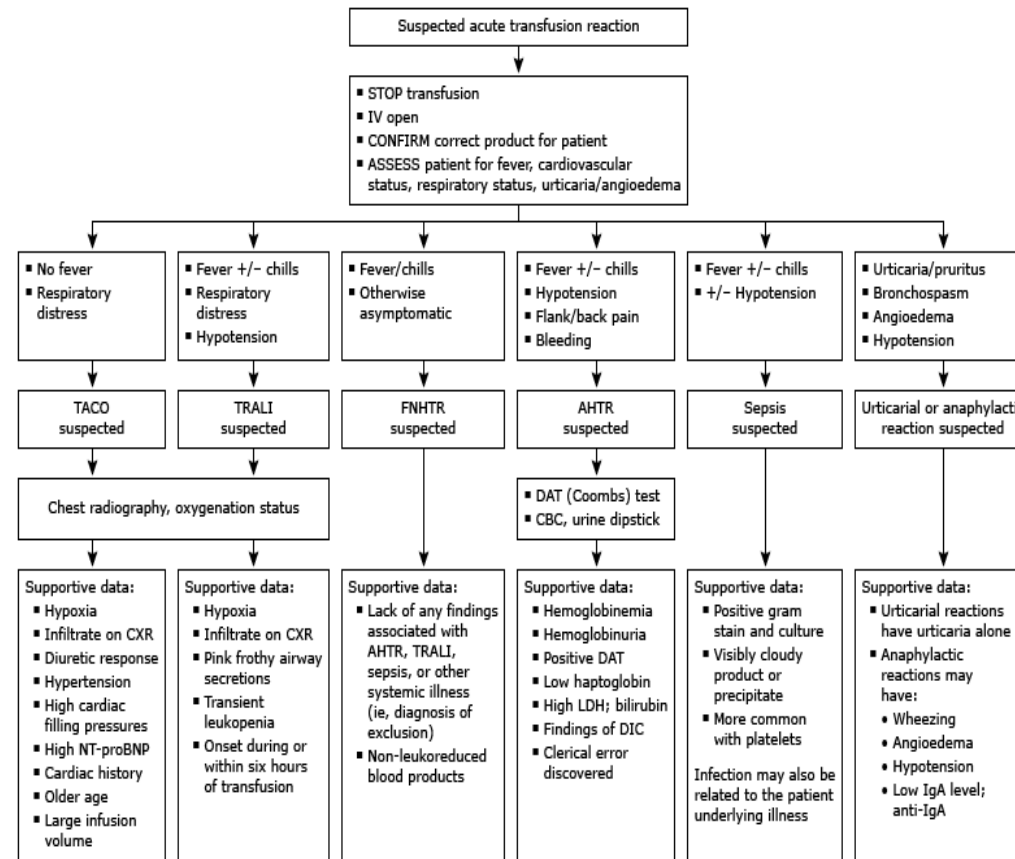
Suspected acute transfusion reaction

- STOP transfusion
- IV open
- CONFIRM correct product for patient
- ASSESS patient for fever, cardiovascular status, respiratory status, urticaria/angioedema

- No fever
- Respiratory distress

TACO suspected

- Fever +/− chills
- Respiratory distress
- Hypotension

TRALI suspected

Chest radiography, oxygenation status

Supportive data:
- Hypoxia
- Infiltrate on CXR
- Diuretic response
- Hypertension
- High cardiac filling pressures
- High NT-proBNP
- Cardiac history
- Older age
- Large infusion volume

Supportive data:
- Hypoxia
- Infiltrate on CXR
- Pink frothy airway secretions
- Transient leukopenia
- Onset during or within six hours of transfusion

- Fever/chills
- Otherwise asymptomatic

FNHTR suspected

Supportive data:
- Lack of any findings associated with AHTR, TRALI, sepsis, or other systemic illness (ie, diagnosis of exclusion)
- Non-leukoreduced blood products

- Fever +/− chills
- Hypotension
- Flank/back pain
- Bleeding

AHTR suspected

- DAT (Coombs) test
- CBC, urine dipstick

Supportive data:
- Hemoglobinemia
- Hemoglobinuria
- Positive DAT
- Low haptoglobin
- High LDH; bilirubin
- Findings of DIC
- Clerical error discovered

- Fever +/− chills
- +/− Hypotension

Sepsis suspected

Supportive data:
- Positive gram stain and culture
- Visibly cloudy product or precipitate
- More common with platelets

Infection may also be related to the patient underlying illness

- Urticaria/pruritus
- Bronchospasm
- Angioedema
- Hypotension

Urticarial or anaphylacti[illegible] reaction suspected

Supportive data:
- Urticarial reactions have urticaria alone
- Anaphylactic reactions may have:
  - Wheezing
  - Angioedema
  - Hypotension
  - Low IgA level; anti-IgA